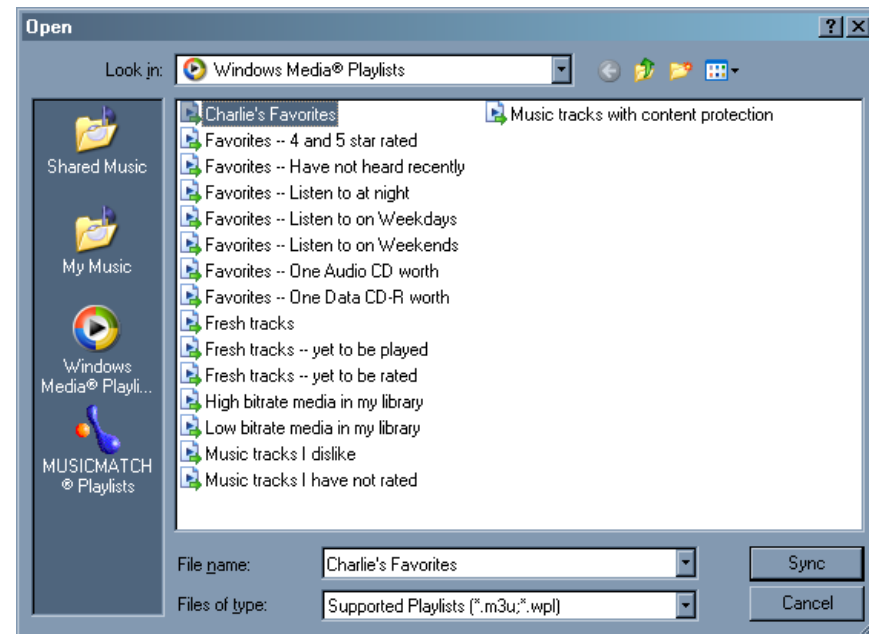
Open

?

Look in: Windows Media® Playlists

Shared Music

My Music

Windows Media® Playli...

MUSICMATCH ® Playlists

Charlie's Favorites
Favorites -- 4 and 5 star rated
Favorites -- Have not heard recently
Favorites -- Listen to at night
Favorites -- Listen to on Weekdays
Favorites -- Listen to on Weekends
Favorites -- One Audio CD worth
Favorites -- One Data CD-R worth
Fresh tracks
Fresh tracks -- yet to be played
Fresh tracks -- yet to be rated
High bitrate media in my library
Low bitrate media in my library
Music tracks I dislike
Music tracks I have not rated

Music tracks with content protection

File name: Charlie's Favorites

Files of type: Supported Playlists (*.m3u;*.wpl)

Sync

Cancel